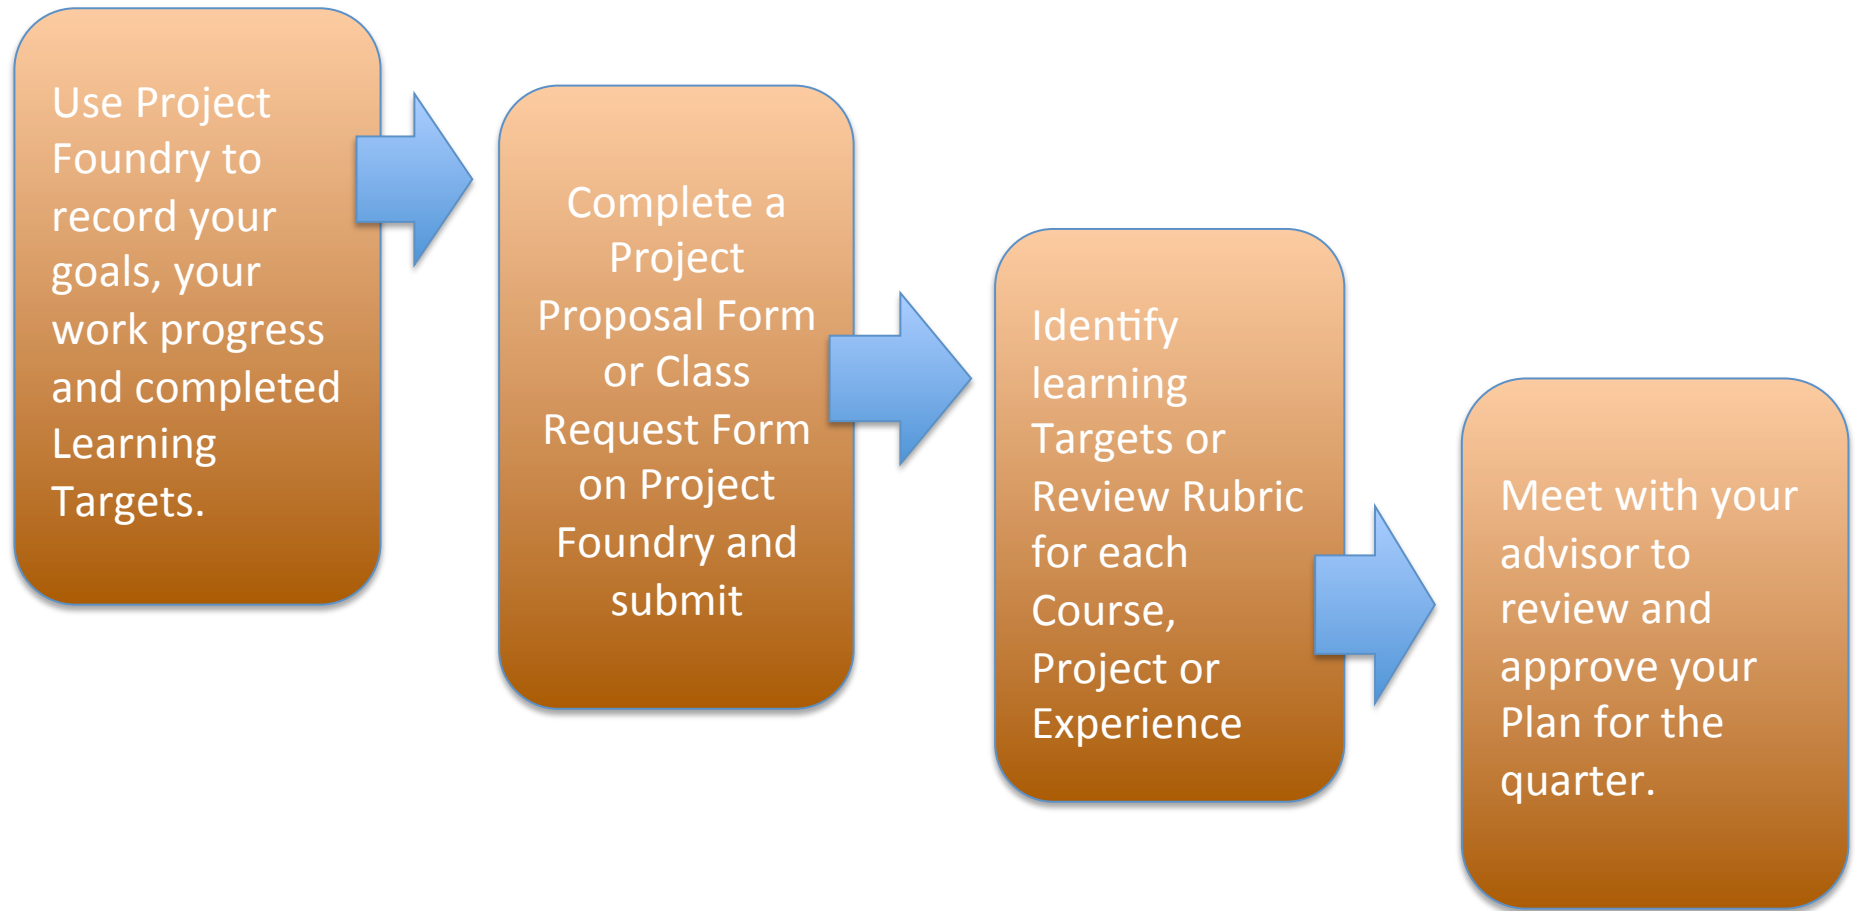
Use Project Foundry to record your goals, your work progress and completed Learning Targets.

Complete a Project Proposal Form or Class Request Form on Project Foundry and submit

Identify learning Targets or Review Rubric for each Course, Project or Experience

Meet with your advisor to review and approve your Plan for the quarter.